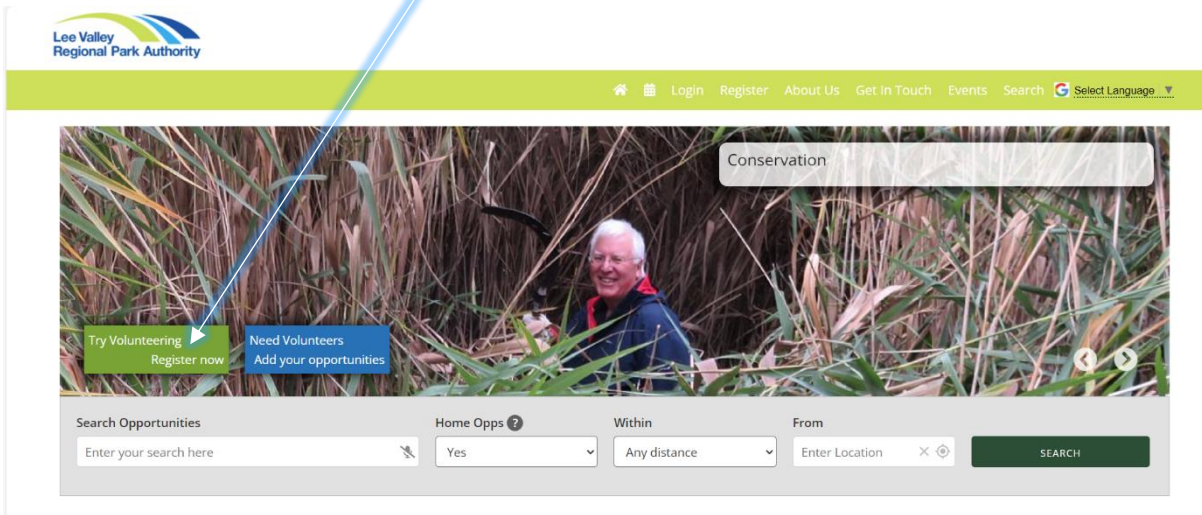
Lee Valley
Regional Park Authority

Login Register About Us Get In Touch Events Search Select Language

Conservation

Try Volunteering
Register now

Need Volunteers
Add your opportunities

Search Opportunities
Enter your search here

Home Opps ?
Yes

Within
Any distance

From
Enter Location

SEARCH